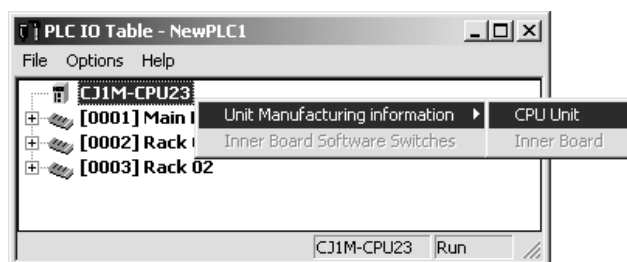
PLC IO Table - NewPLC1

File Options Help

CJ1M-CPU23

[0001] Main I

[0002] Rack (

[0003] Rack 02

Unit Manufacturing information

Inner Board Software Switches

CPU Unit

Inner Board

CJ1M-CPU23 Run